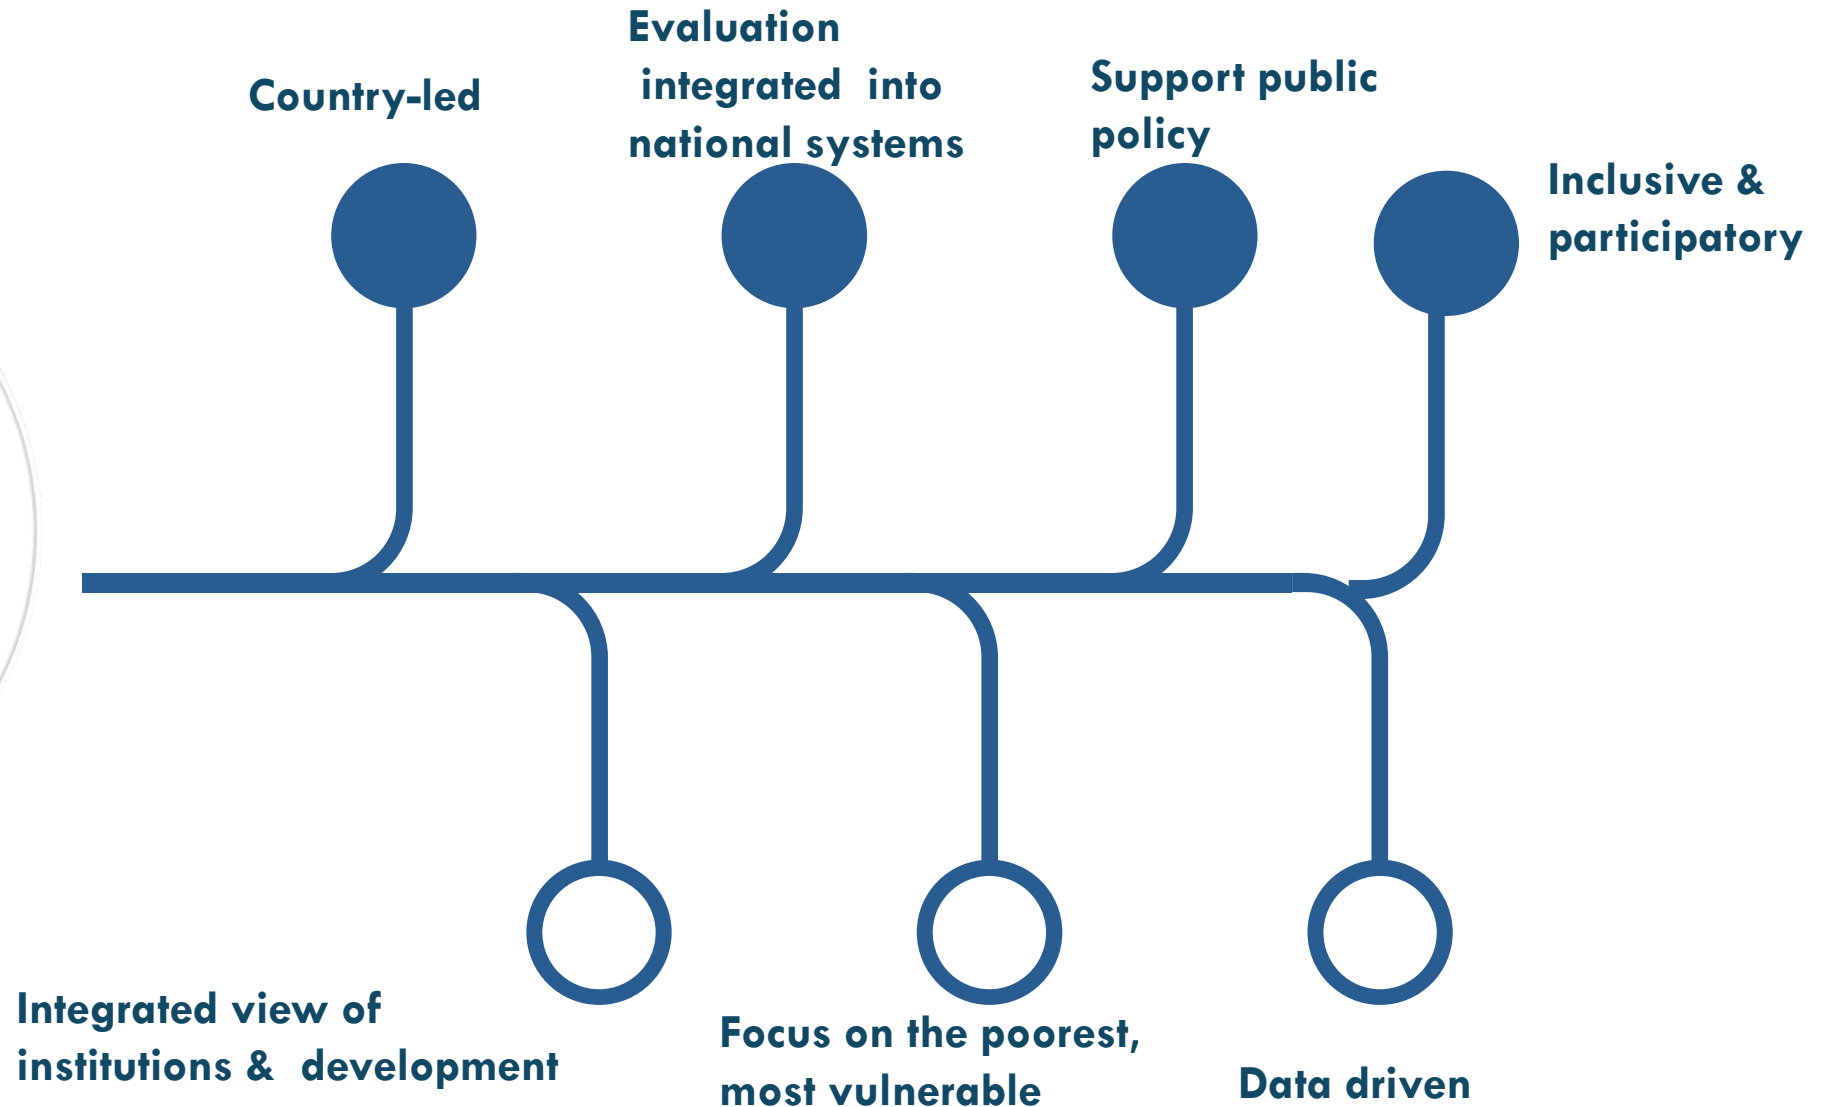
Country-led

Evaluation integrated into national systems

Support public policy

Inclusive & participatory

Integrated view of institutions & development

Focus on the poorest, most vulnerable

Data driven